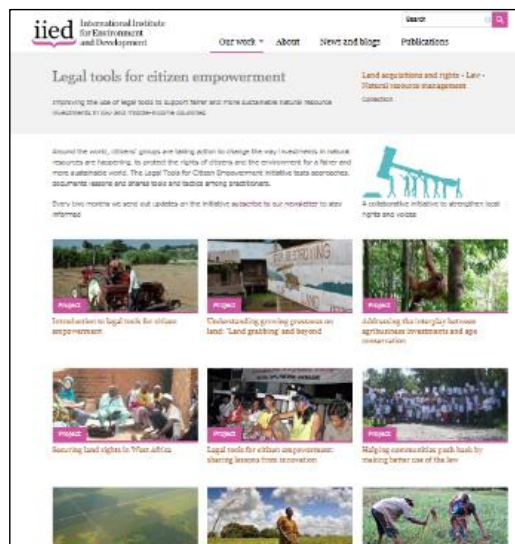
iied International Institute for Environment and Development

Search

Our work About News and blogs Publications

Legal tools for citizen empowerment

Improving the use of legal tools to support fairer and more sustainable natural resource investments in low and middle-income countries

Land acquisitions and rights - Law - Natural resource management

Collection

Around the world, citizens' groups are taking action to change the way investments in natural resources are happening, to protect the rights of citizens and the environment for a fairer and more sustainable world. The Legal Tools for Citizen Empowerment initiative tests approaches, documents lessons and shares tools and tactics among practitioners.

Every two months we send out updates on the initiative: subscribe to our newsletter to stay informed

A collaborative initiative to strengthen local rights and voices

Project
Introduction to legal tools for citizen empowerment

Project
Understanding growing pressures on land: 'Land grabbing' and beyond

Project
Addressing the interplay between agribusiness investments and ape conservation

Project
Securing land rights in West Africa

Project
Legal tools for citizen empowerment: sharing lessons from innovation

Project
Helping communities push back by making better use of the law